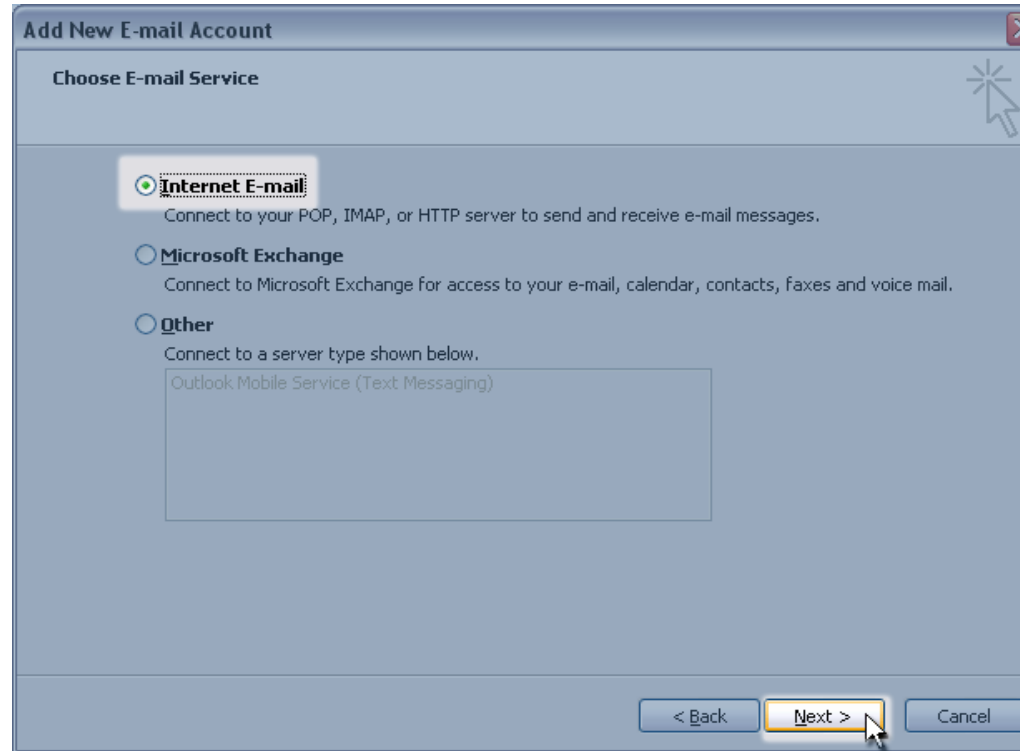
Add New E-mail Account

Choose E-mail Service

Internet E-mail
Connect to your POP, IMAP, or HTTP server to send and receive e-mail messages.

Microsoft Exchange
Connect to Microsoft Exchange for access to your e-mail, calendar, contacts, faxes and voice mail.

Other
Connect to a server type shown below.

Outlook Mobile Service (Text Messaging)

< Back Next > Cancel